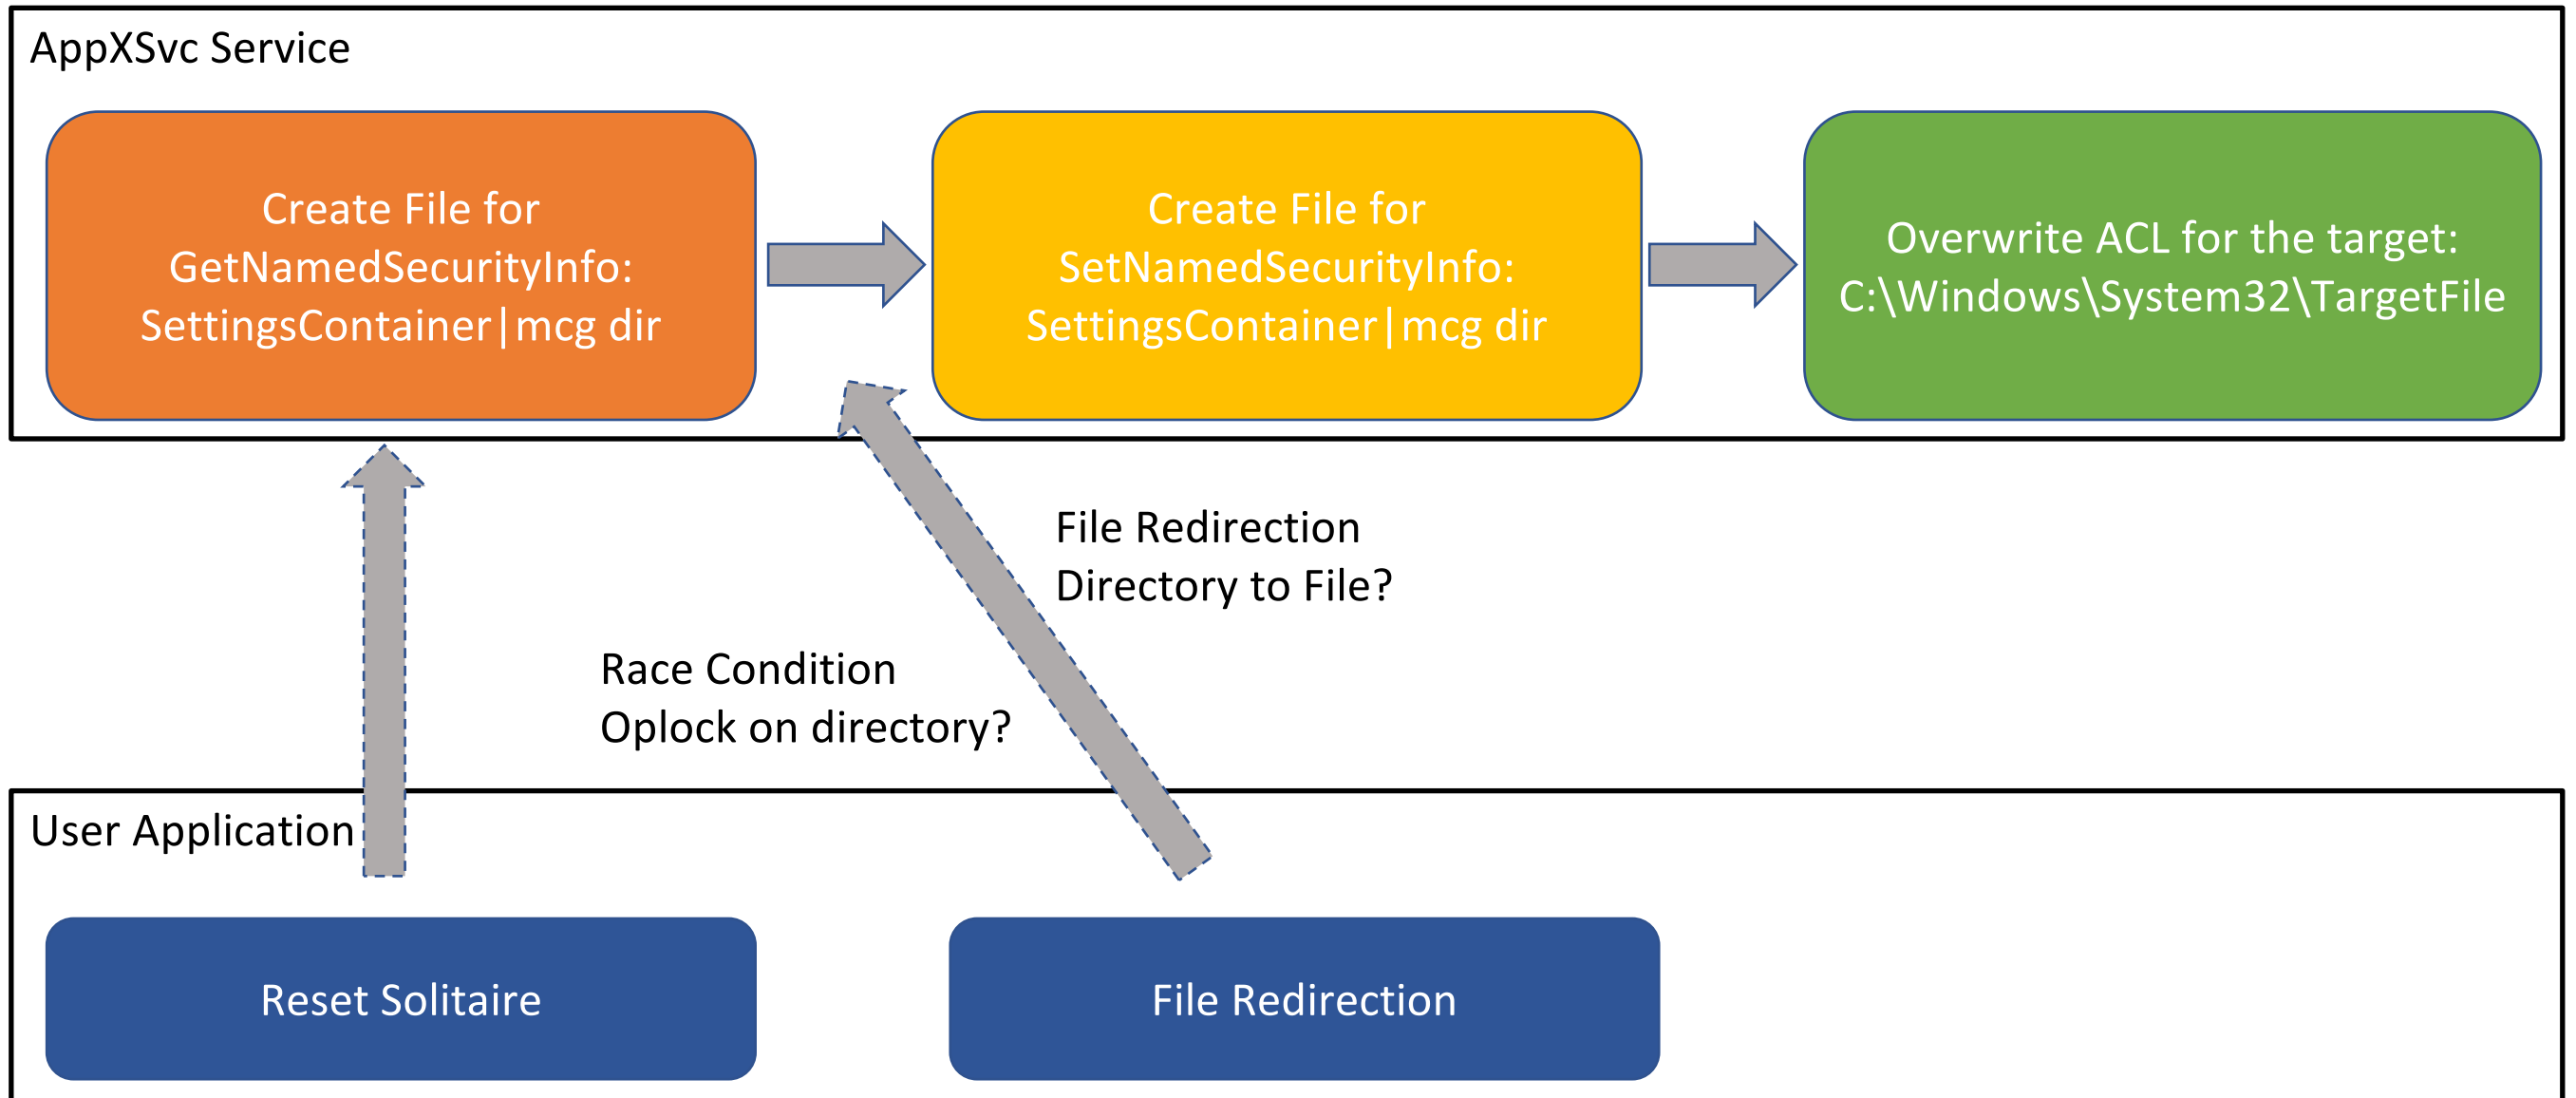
AppXSvc Service

Create File for GetNamedSecurityInfo: SettingsContainer|mcg dir

Create File for SetNamedSecurityInfo: SettingsContainer|mcg dir

Overwrite ACL for the target: C:\Windows\System32\TargetFile

File Redirection
Directory to File?

Race Condition
Oplock on directory?

User Application

Reset Solitaire

File Redirection